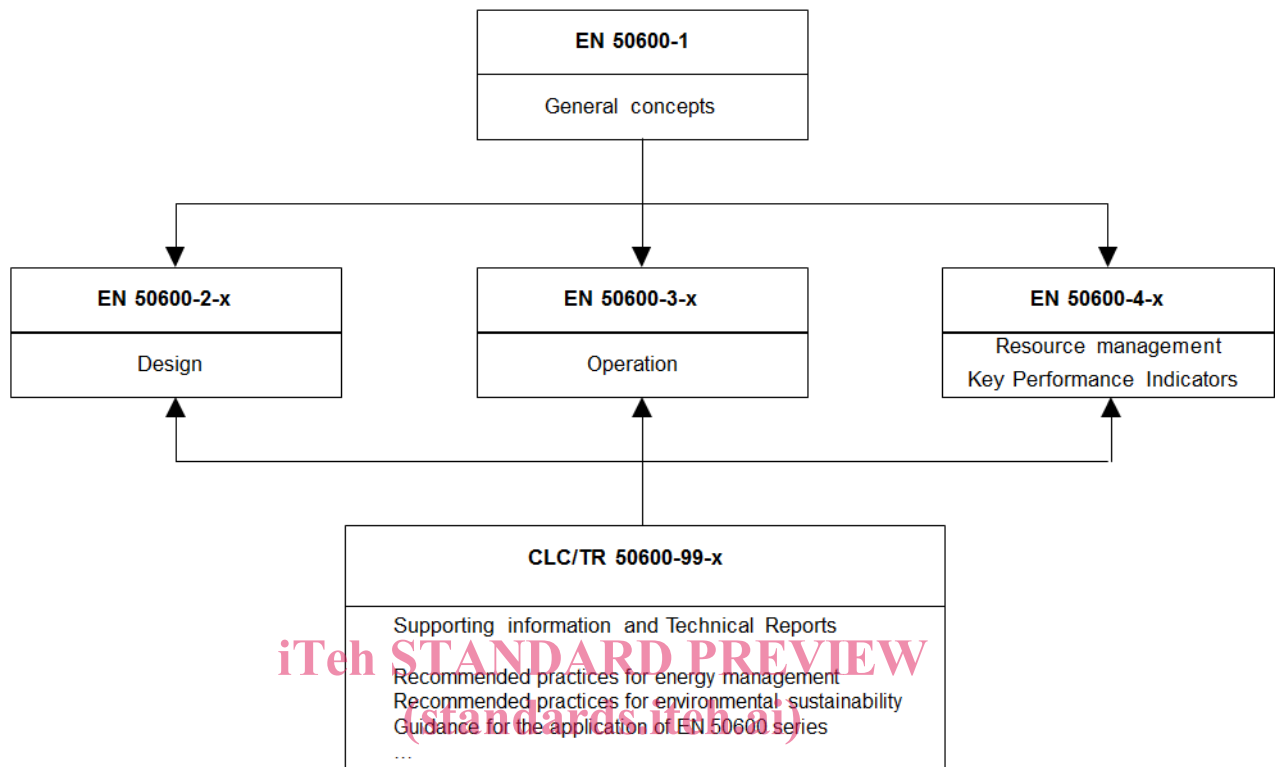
EN 50600-1

General concepts

EN 50600-2-x

Design

EN 50600-3-x

Operation

EN 50600-4-x

Resource management
Key Performance Indicators

CLC/TR 50600-99-x

Supporting information and Technical Reports

iTeh STANDARD PREVIEW

Recommended practices for energy management
Recommended practices for environmental sustainability
Guidance for the application of EN 50600 series
...

(standards.iteh.ai)